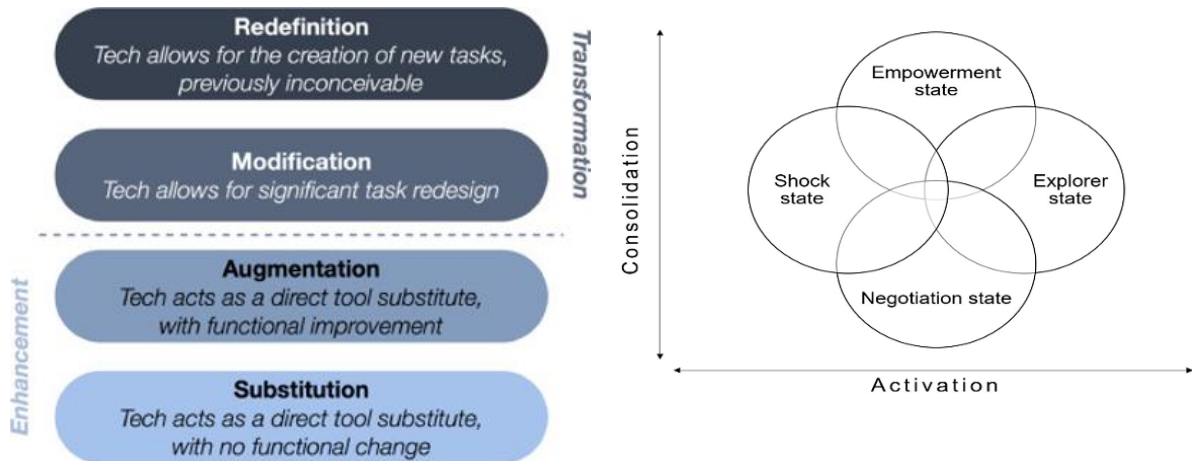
Redefinition
Tech allows for the creation of new tasks, previously inconceivable

Modification
Tech allows for significant task redesign

Transformation

Augmentation
Tech acts as a direct tool substitute, with functional improvement

Substitution
Tech acts as a direct tool substitute, with no functional change

Enhancement

Consolidation

Empowerment state

Shock state

Explorer state

Negotiation state

Activation